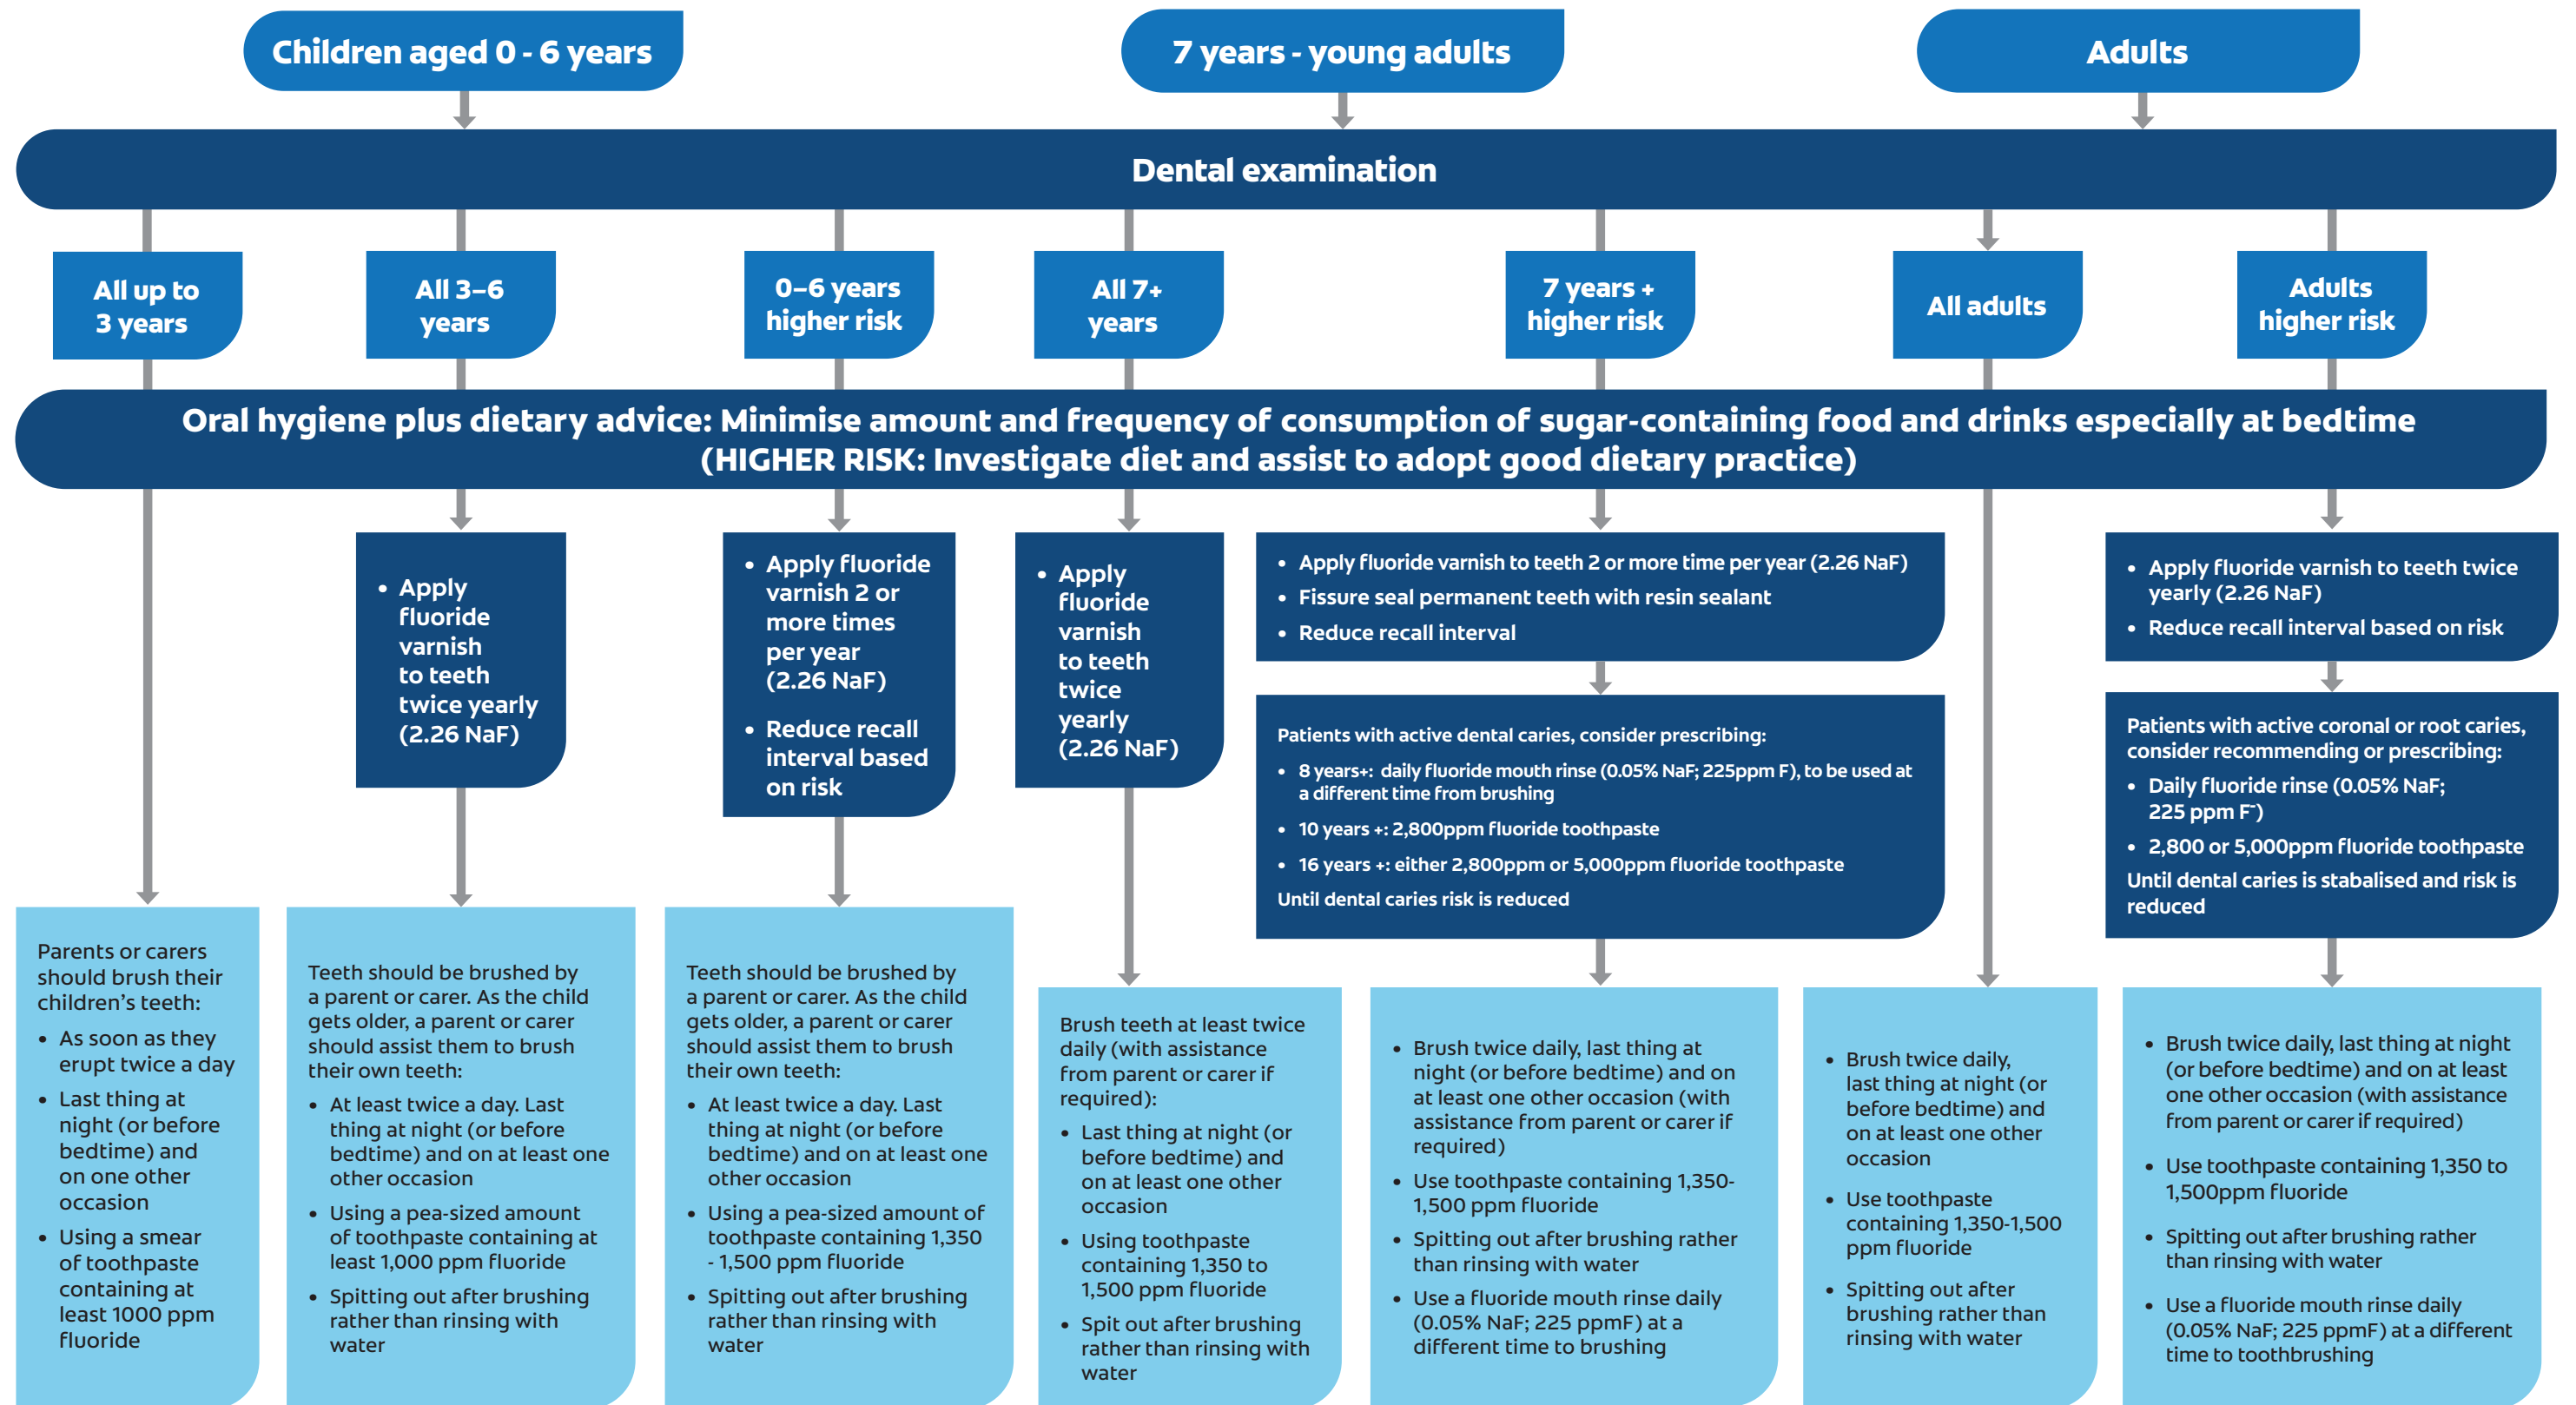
Children aged 0 - 6 years

7 years - young adults

Adults

Dental examination

All up to 3 years

All 3–6 years

0–6 years higher risk

All 7+ years

7 years + higher risk

All adults

Adults higher risk

Oral hygiene plus dietary advice: Minimise amount and frequency of consumption of sugar-containing food and drinks especially at bedtime (HIGHER RISK: Investigate diet and assist to adopt good dietary practice)

- Apply fluoride varnish to teeth twice yearly (2.26 NaF)

- Apply fluoride varnish 2 or more times per year (2.26 NaF)
- Reduce recall interval based on risk

- Apply fluoride varnish to teeth twice yearly (2.26 NaF)

- Apply fluoride varnish to teeth 2 or more time per year (2.26 NaF)
- Fissure seal permanent teeth with resin sealant
- Reduce recall interval

Patients with active dental caries, consider prescribing:
- 8 years+: daily fluoride mouth rinse (0.05% NaF; 225ppm F), to be used at a different time from brushing
- 10 years +: 2,800ppm fluoride toothpaste
- 16 years +: either 2,800ppm or 5,000ppm fluoride toothpaste

Until dental caries risk is reduced

- Apply fluoride varnish to teeth twice yearly (2.26 NaF)
- Reduce recall interval based on risk

Patients with active coronal or root caries, consider recommending or prescribing:
- Daily fluoride rinse (0.05% NaF; 225 ppm F⁻)
- 2,800 or 5,000ppm fluoride toothpaste

Until dental caries is stabalised and risk is reduced

Parents or carers should brush their children's teeth:
- As soon as they erupt twice a day
- Last thing at night (or before bedtime) and on one other occasion
- Using a smear of toothpaste containing at least 1000 ppm fluoride

Teeth should be brushed by a parent or carer. As the child gets older, a parent or carer should assist them to brush their own teeth:
- At least twice a day. Last thing at night (or before bedtime) and on at least one other occasion
- Using a pea-sized amount of toothpaste containing at least 1,000 ppm fluoride
- Spitting out after brushing rather than rinsing with water

Teeth should be brushed by a parent or carer. As the child gets older, a parent or carer should assist them to brush their own teeth:
- At least twice a day. Last thing at night (or before bedtime) and on at least one other occasion
- Using a pea-sized amount of toothpaste containing 1,350 - 1,500 ppm fluoride
- Spitting out after brushing rather than rinsing with water

Brush teeth at least twice daily (with assistance from parent or carer if required):
- Last thing at night (or before bedtime) and on at least one other occasion
- Using toothpaste containing 1,350 to 1,500 ppm fluoride
- Spit out after brushing rather than rinsing with water

- Brush twice daily, last thing at night (or before bedtime) and on at least one other occasion (with assistance from parent or carer if required)
- Use toothpaste containing 1,350-1,500 ppm fluoride
- Spitting out after brushing rather than rinsing with water
- Use a fluoride mouth rinse daily (0.05% NaF; 225 ppmF) at a different time to brushing

- Brush twice daily, last thing at night (or before bedtime) and on at least one other occasion
- Use toothpaste containing 1,350-1,500 ppm fluoride
- Spitting out after brushing rather than rinsing with water

- Brush twice daily, last thing at night (or before bedtime) and on at least one other occasion (with assistance from parent or carer if required)
- Use toothpaste containing 1,350 to 1,500ppm fluoride
- Spitting out after brushing rather than rinsing with water
- Use a fluoride mouth rinse daily (0.05% NaF; 225 ppmF) at a different time to toothbrushing